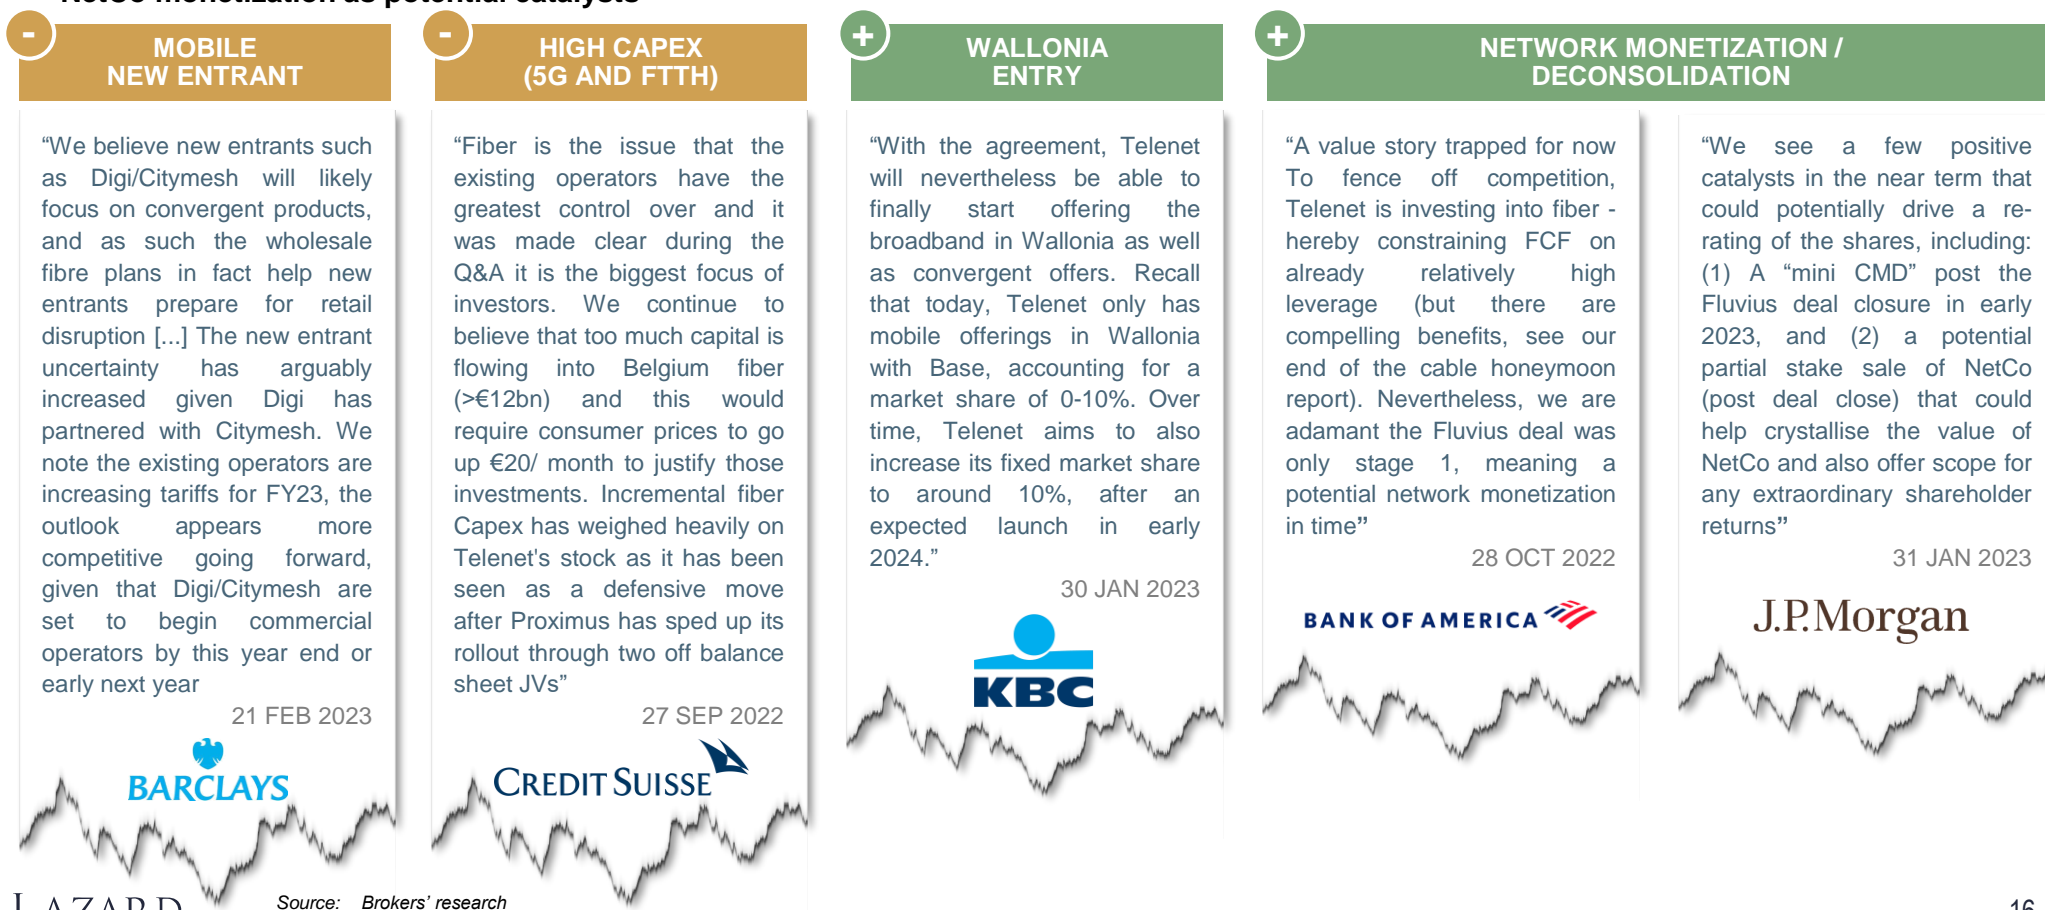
NetCo monetization as potential catalysts

-
MOBILE
NEW ENTRANT

"We believe new entrants such as Digi/Citymesh will likely focus on convergent products, and as such the wholesale fibre plans in fact help new entrants prepare for retail disruption [...] The new entrant uncertainty has arguably increased given Digi has partnered with Citymesh. We note the existing operators are increasing tariffs for FY23, the outlook appears more competitive going forward, given that Digi/Citymesh are set to begin commercial operators by this year end or early next year

21 FEB 2023

BARCLAYS

-
HIGH CAPEX
(5G AND FTTH)

"Fiber is the issue that the existing operators have the greatest control over and it was made clear during the Q&A it is the biggest focus of investors. We continue to believe that too much capital is flowing into Belgium fiber (>€12bn) and this would require consumer prices to go up €20/ month to justify those investments. Incremental fiber Capex has weighed heavily on Telenet's stock as it has been seen as a defensive move after Proximus has sped up its rollout through two off balance sheet JVs"

27 SEP 2022

CREDIT SUISSE

+
WALLONIA
ENTRY

"With the agreement, Telenet will nevertheless be able to finally start offering the broadband in Wallonia as well as convergent offers. Recall that today, Telenet only has mobile offerings in Wallonia with Base, accounting for a market share of 0-10%. Over time, Telenet aims to also increase its fixed market share to around 10%, after an expected launch in early 2024."

30 JAN 2023

KBC

+
NETWORK MONETIZATION /
DECONSOLIDATION

"A value story trapped for now To fence off competition, Telenet is investing into fiber - hereby constraining FCF on already relatively high leverage (but there are compelling benefits, see our end of the cable honeymoon report). Nevertheless, we are adamant the Fluvius deal was only stage 1, meaning a potential network monetization in time"

28 OCT 2022

BANK OF AMERICA

"We see a few positive catalysts in the near term that could potentially drive a re-rating of the shares, including: (1) A "mini CMD" post the Fluvius deal closure in early 2023, and (2) a potential partial stake sale of NetCo (post deal close) that could help crystallise the value of NetCo and also offer scope for any extraordinary shareholder returns"

31 JAN 2023

J.P.Morgan

LAZARD

Source: Brokers' research

16